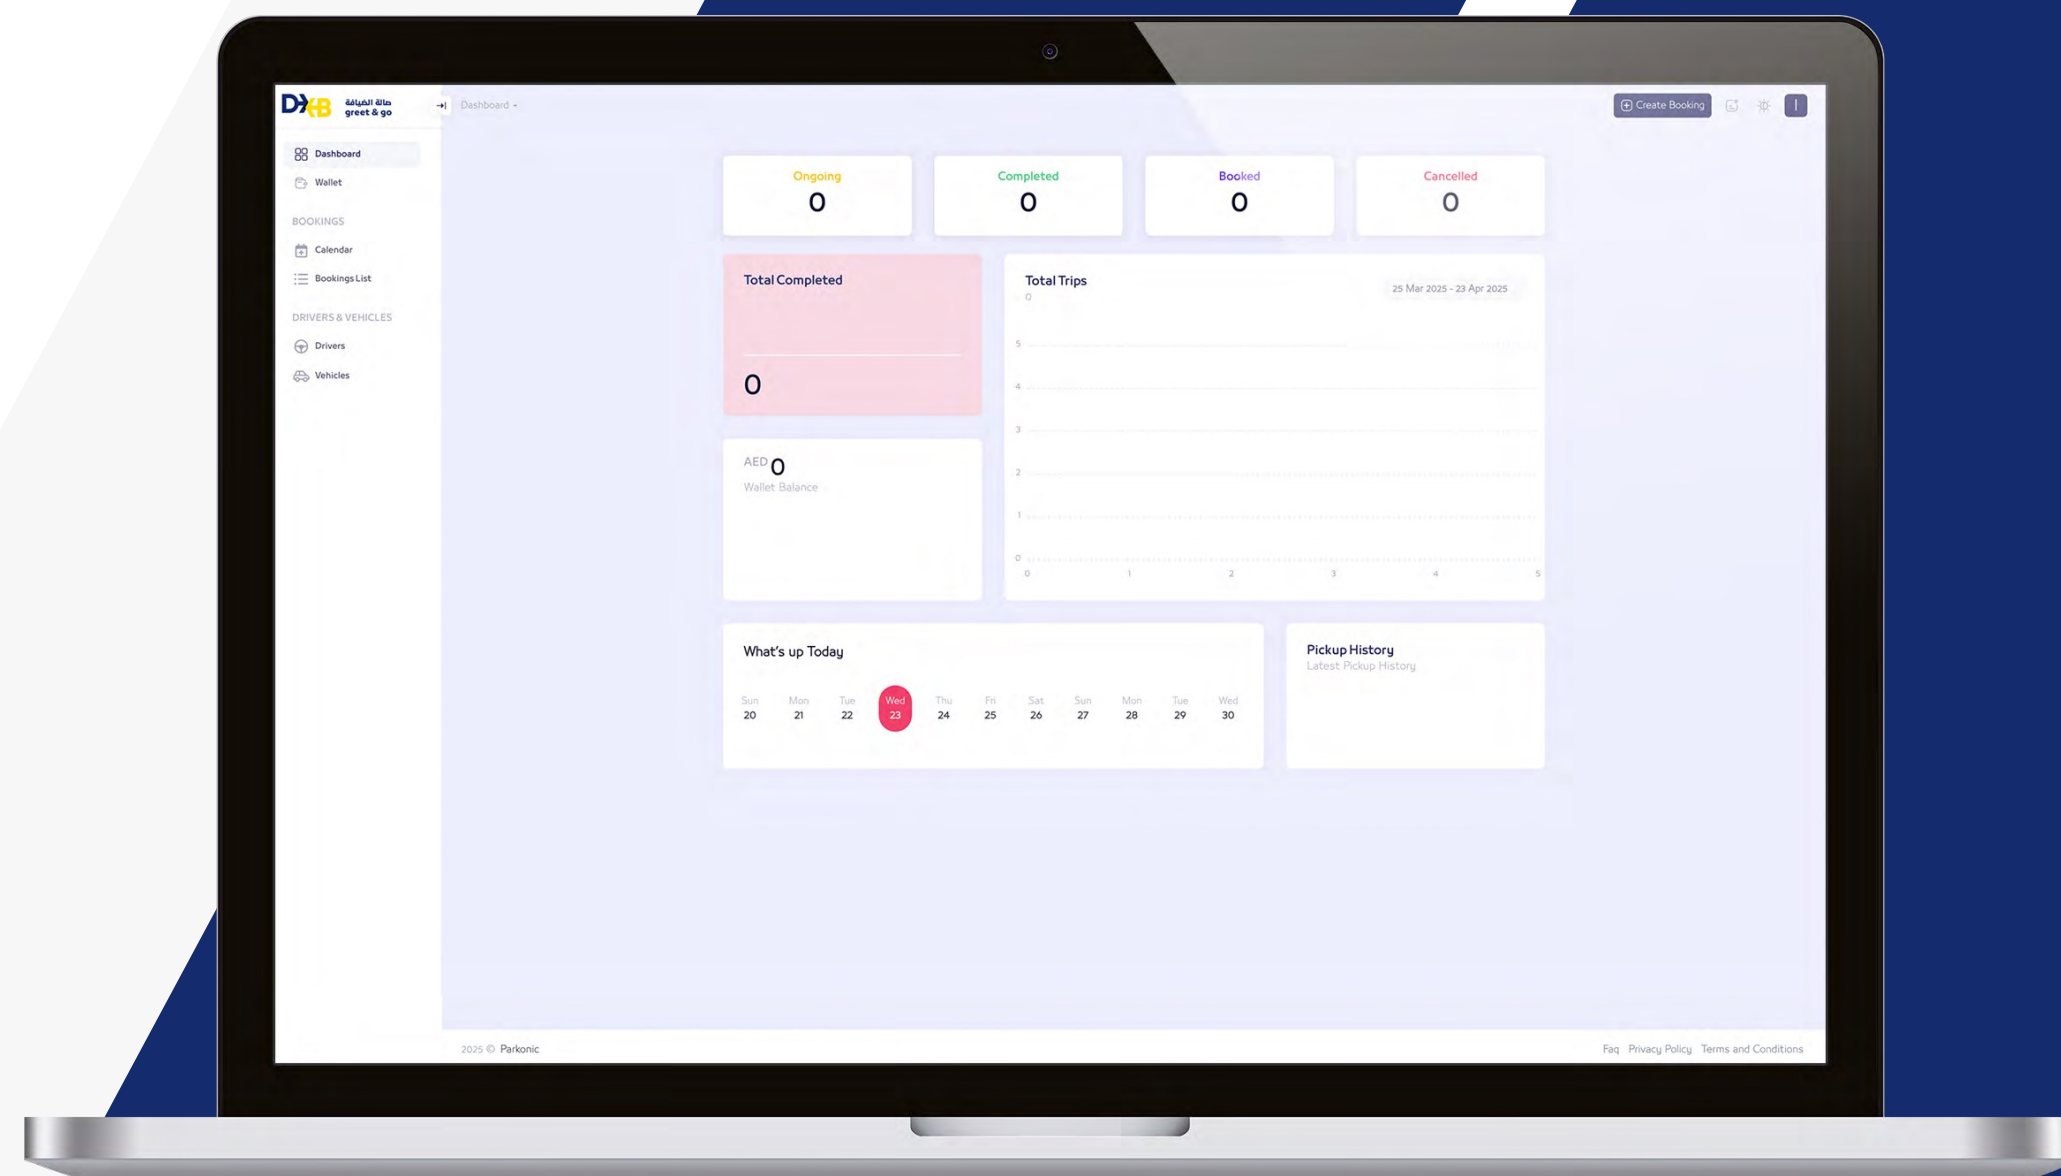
DXB صالة الضيافة greet & go

Dashboard

Create Booking

Dashboard
Wallet

BOOKINGS
Calendar
Bookings List

DRIVERS & VEHICLES
Drivers
Vehicles

Ongoing
0

Completed
0

Booked
0

Cancelled
0

Total Completed

0

Total Trips
0
25 Mar 2025 - 23 Apr 2025

5
4
3
2
1
0
0 1 2 3 4 5

AED 0
Wallet Balance

What's up Today

| Sun | Mon | Tue | Wed | Thu | Fri | Sat | Sun | Mon | Tue | Wed |
|---|---|---|---|---|---|---|---|---|---|---|
| 20 | 21 | 22 | 23 | 24 | 25 | 26 | 27 | 28 | 29 | 30 |

Pickup History
Latest Pickup History

2025 © Parkonic

Faq Privacy Policy Terms and Conditions